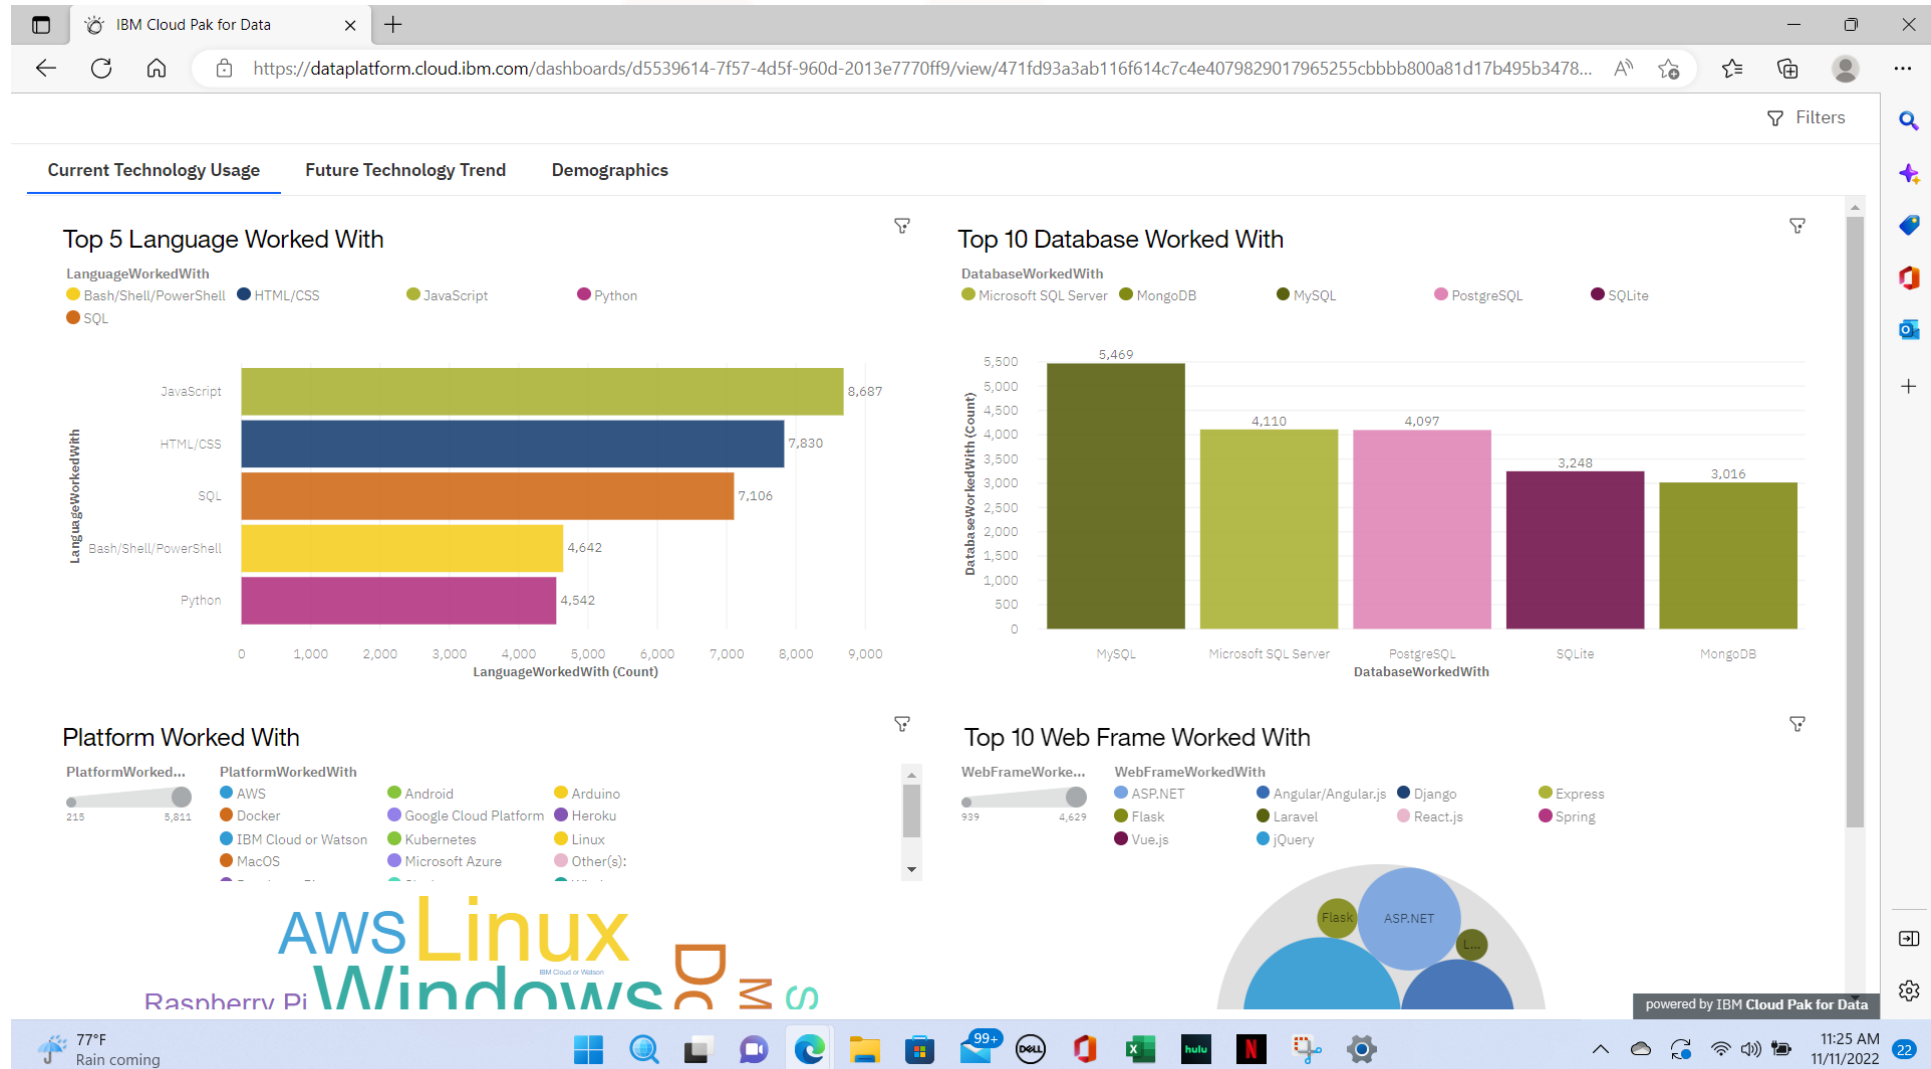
IBM Cloud Pak for Data

https://dataplatform.cloud.ibm.com/dashboards/d5539614-7f57-4d5f-960d-2013e7770ff9/view/471fd93a3ab116f614c7c4e4079829017965255cbbbb800a81d17b495b3478...

Filters

Current Technology Usage Future Technology Trend Demographics

Top 5 Language Worked With

LanguageWorkedWith
Bash/Shell/PowerShell HTML/CSS JavaScript Python SQL

| LanguageWorkedWith | LanguageWorkedWith (Count) |
|---|---|
| JavaScript | 8,687 |
| HTML/CSS | 7,830 |
| SQL | 7,106 |
| Bash/Shell/PowerShell | 4,642 |
| Python | 4,542 |

0 1,000 2,000 3,000 4,000 5,000 6,000 7,000 8,000 9,000
LanguageWorkedWith (Count)

Top 10 Database Worked With

DatabaseWorkedWith
Microsoft SQL Server MongoDB MySQL PostgreSQL SQLite

| DatabaseWorkedWith | DatabaseWorkedWith (Count) |
|---|---|
| MySQL | 5,469 |
| Microsoft SQL Server | 4,110 |
| PostgreSQL | 4,097 |
| SQLite | 3,248 |
| MongoDB | 3,016 |

5,500 5,000 4,500 4,000 3,500 3,000 2,500 2,000 1,500 1,000 500 0
DatabaseWorkedWith (Count)
DatabaseWorkedWith

Platform Worked With

PlatformWorked...
215 5,811
PlatformWorkedWith
AWS Android Arduino Docker Google Cloud Platform Heroku IBM Cloud or Watson Kubernetes Linux MacOS Microsoft Azure Other(s):

AWS Linux IBM Cloud or Watson Raspberry Pi Windows

Top 10 Web Frame Worked With

WebFrameWorke...
939 4,629
WebFrameWorkedWith
ASP.NET Angular/Angular.js Django Express Flask Laravel React.js Spring Vue.js jQuery

Flask ASP.NET L...

powered by IBM Cloud Pak for Data

77°F Rain coming

99+

11:25 AM 11/11/2022 22